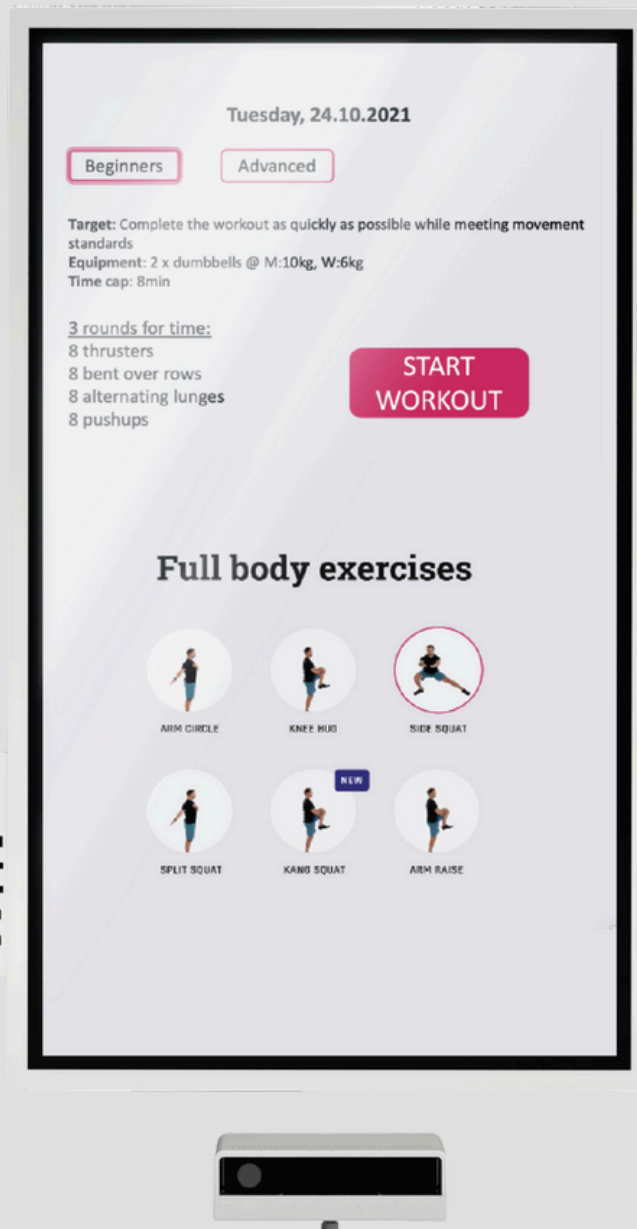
Tuesday, 24.10.2021

Beginners

Advanced

Target: Complete the workout as quickly as possible while meeting movement standards
Equipment: 2 x dumbbells @ M:10kg, W:6kg
Time cap: 8min

3 rounds for time:
8 thrusters
8 bent over rows
8 alternating lunges
8 pushups

START WORKOUT

Full body exercises

ARM CIRCLE

KNEE HUG

SIDE SQUAT

NEW

SPLIT SQUAT

KANG SQUAT

ARM RAISE